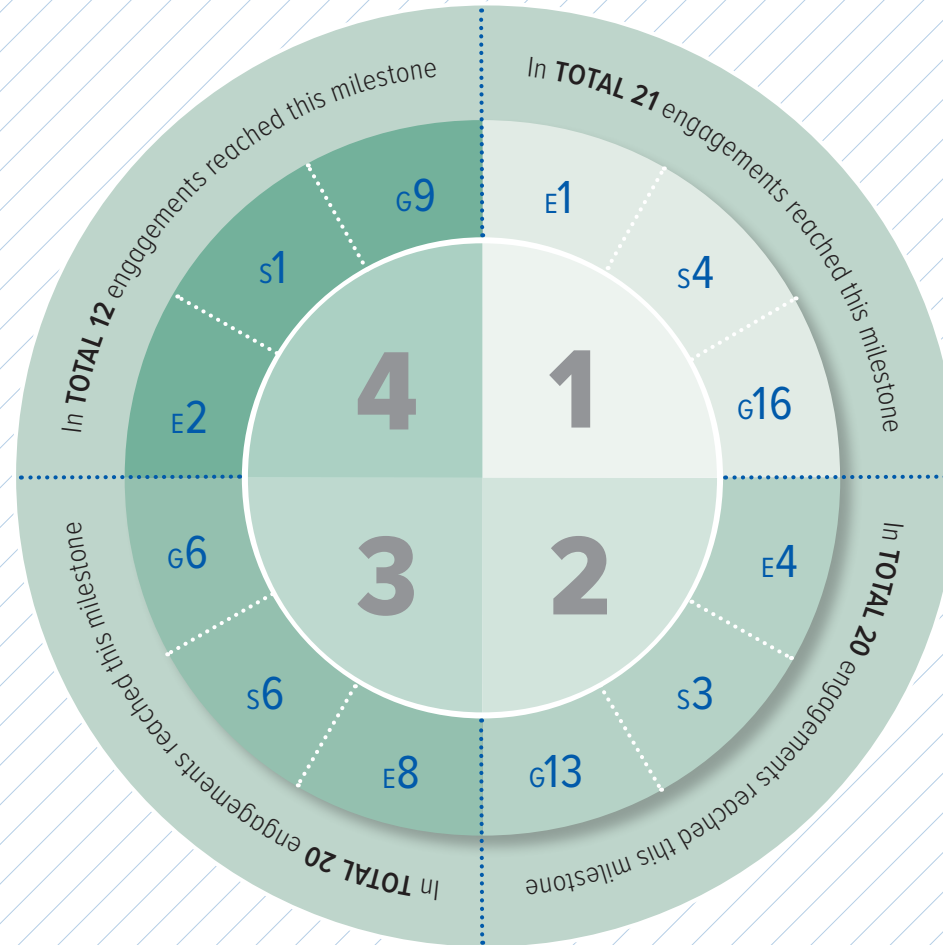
In TOTAL 21 engagements reached this milestone

E1
S4
G16

1

In TOTAL 20 engagements reached this milestone

E4
S3
G13

2

In TOTAL 20 engagements reached this milestone

E8
S6
G6

3

In TOTAL 12 engagements reached this milestone

E2
S1
G9

4